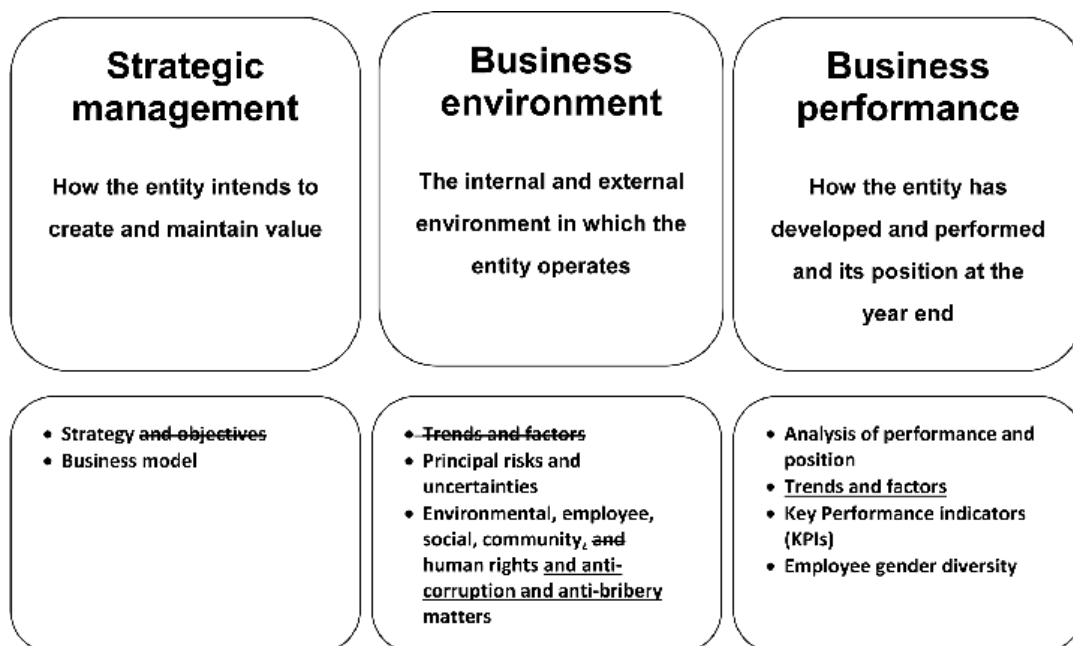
Strategic management

How the entity intends to create and maintain value

Business environment

The internal and external environment in which the entity operates

Business performance

How the entity has developed and performed and its position at the year end

- Strategy ~~and objectives~~
- Business model

- ~~Trends and factors~~
- Principal risks and uncertainties
- Environmental, employee, social, community, ~~and~~ human rights and anti-corruption and anti-bribery matters

- Analysis of performance and position
- Trends and factors
- Key Performance indicators (KPIs)
- Employee gender diversity